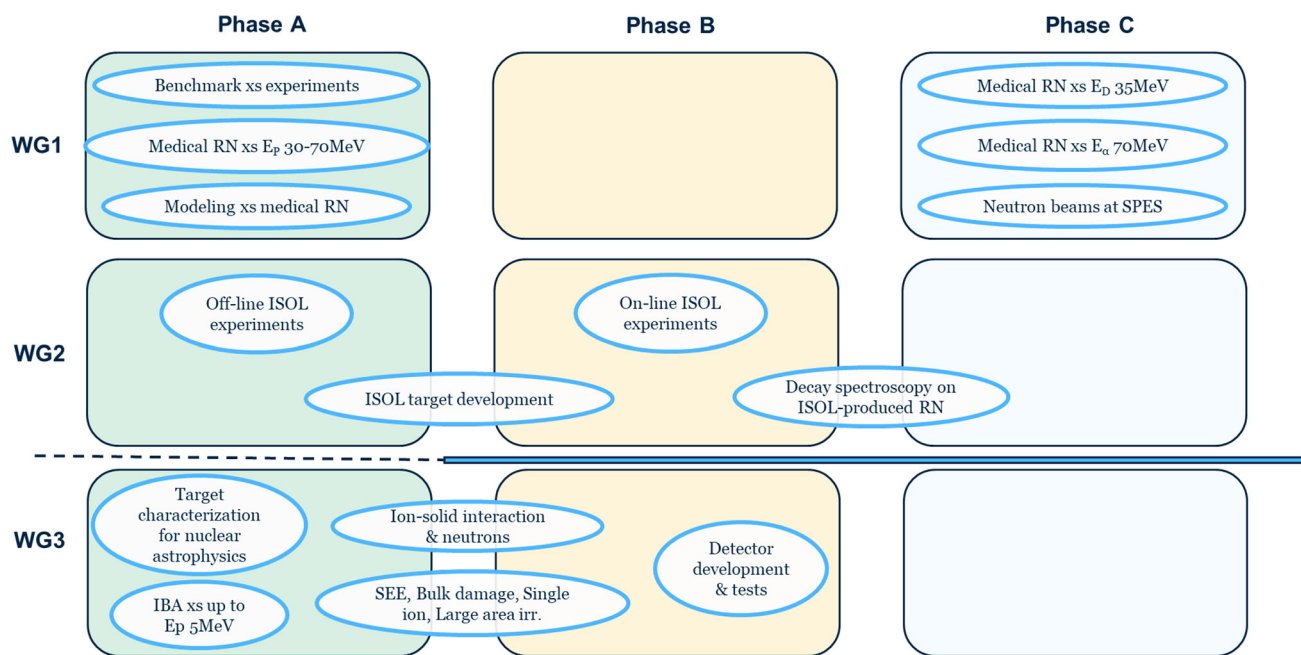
Phase A

Phase B

Phase C

WG1

Benchmark xs experiments

Medical RN xs $E_P$ 30-70MeV

Modeling xs medical RN

Medical RN xs $E_D$ 35MeV

Medical RN xs $E_\alpha$ 70MeV

Neutron beams at SPES

WG2

Off-line ISOL experiments

On-line ISOL experiments

ISOL target development

Decay spectroscopy on ISOL-produced RN

WG3

Target characterization for nuclear astrophysics

Ion-solid interaction & neutrons

Detector development & tests

IBA xs up to Ep 5MeV

SEE, Bulk damage, Single ion, Large area irr.